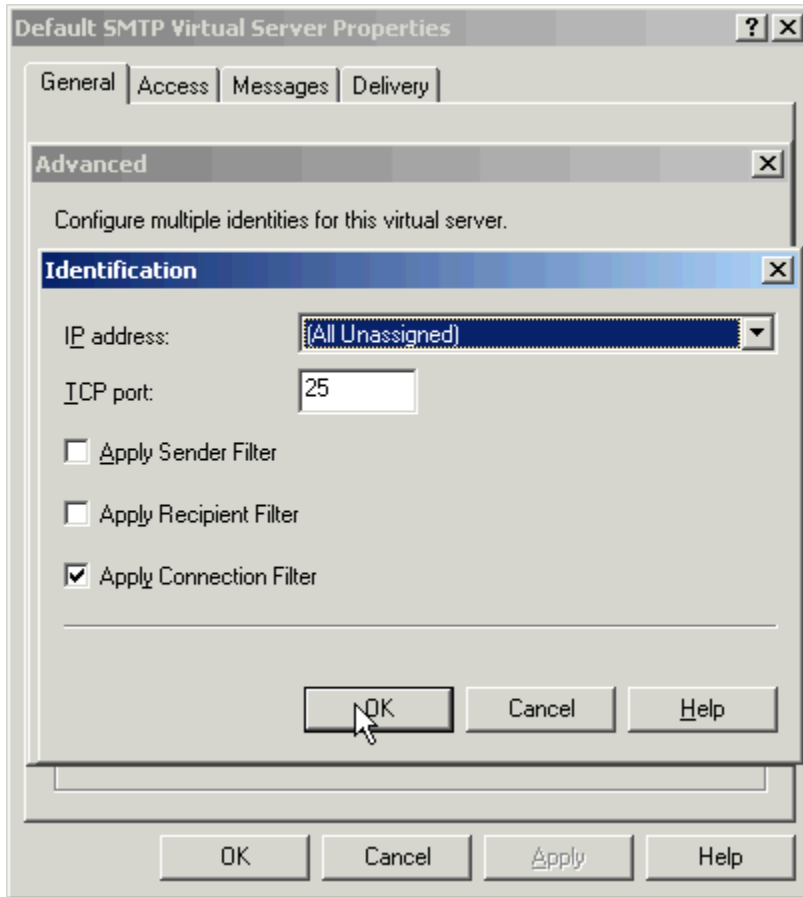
Default SMTP Virtual Server Properties

?

General | Access | Messages | Delivery

Advanced

Configure multiple identities for this virtual server.

Identification

IP address: (All Unassigned)

TCP port: 25

Apply Sender Filter

Apply Recipient Filter

Apply Connection Filter

OK Cancel Help

OK Cancel Apply Help